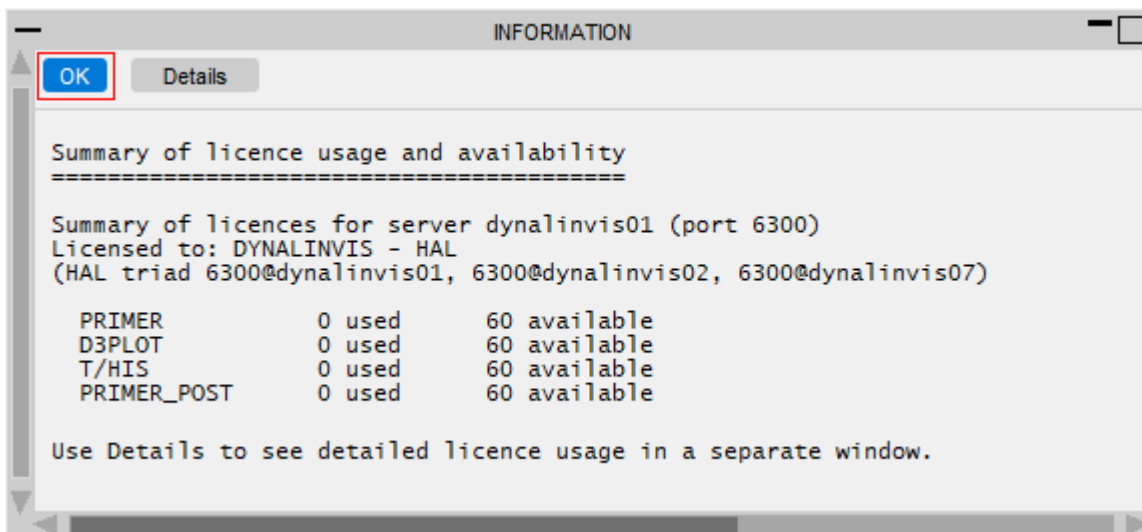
INFORMATION

OK Details

Summary of licence usage and availability
=========================================

Summary of licences for server dynalinvis01 (port 6300)
Licensed to: DYNALINVIS - HAL
(HAL triad 6300@dynalinvis01, 6300@dynalinvis02, 6300@dynalinvis07)

| PRIMER | 0 used | 60 available |
|---|---|---|
| D3PLOT | 0 used | 60 available |
| T/HIS | 0 used | 60 available |
| PRIMER_POST | 0 used | 60 available |

Use Details to see detailed licence usage in a separate window.